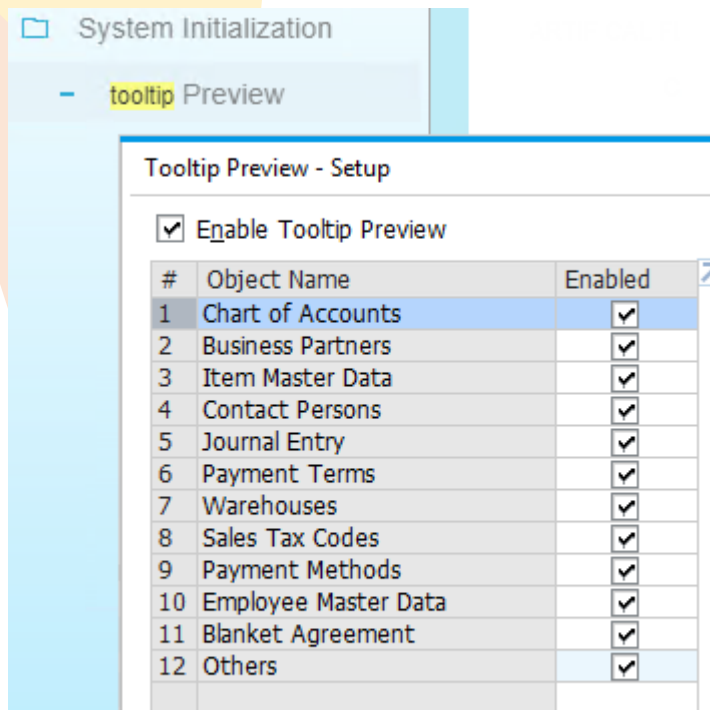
System Initialization

tooltip Preview

Tooltip Preview - Setup

☑ Enable Tooltip Preview

| # | Object Name | Enabled |
|---|---|---|
| 1 | Chart of Accounts | ☑ |
| 2 | Business Partners | ☑ |
| 3 | Item Master Data | ☑ |
| 4 | Contact Persons | ☑ |
| 5 | Journal Entry | ☑ |
| 6 | Payment Terms | ☑ |
| 7 | Warehouses | ☑ |
| 8 | Sales Tax Codes | ☑ |
| 9 | Payment Methods | ☑ |
| 10 | Employee Master Data | ☑ |
| 11 | Blanket Agreement | ☑ |
| 12 | Others | ☑ |